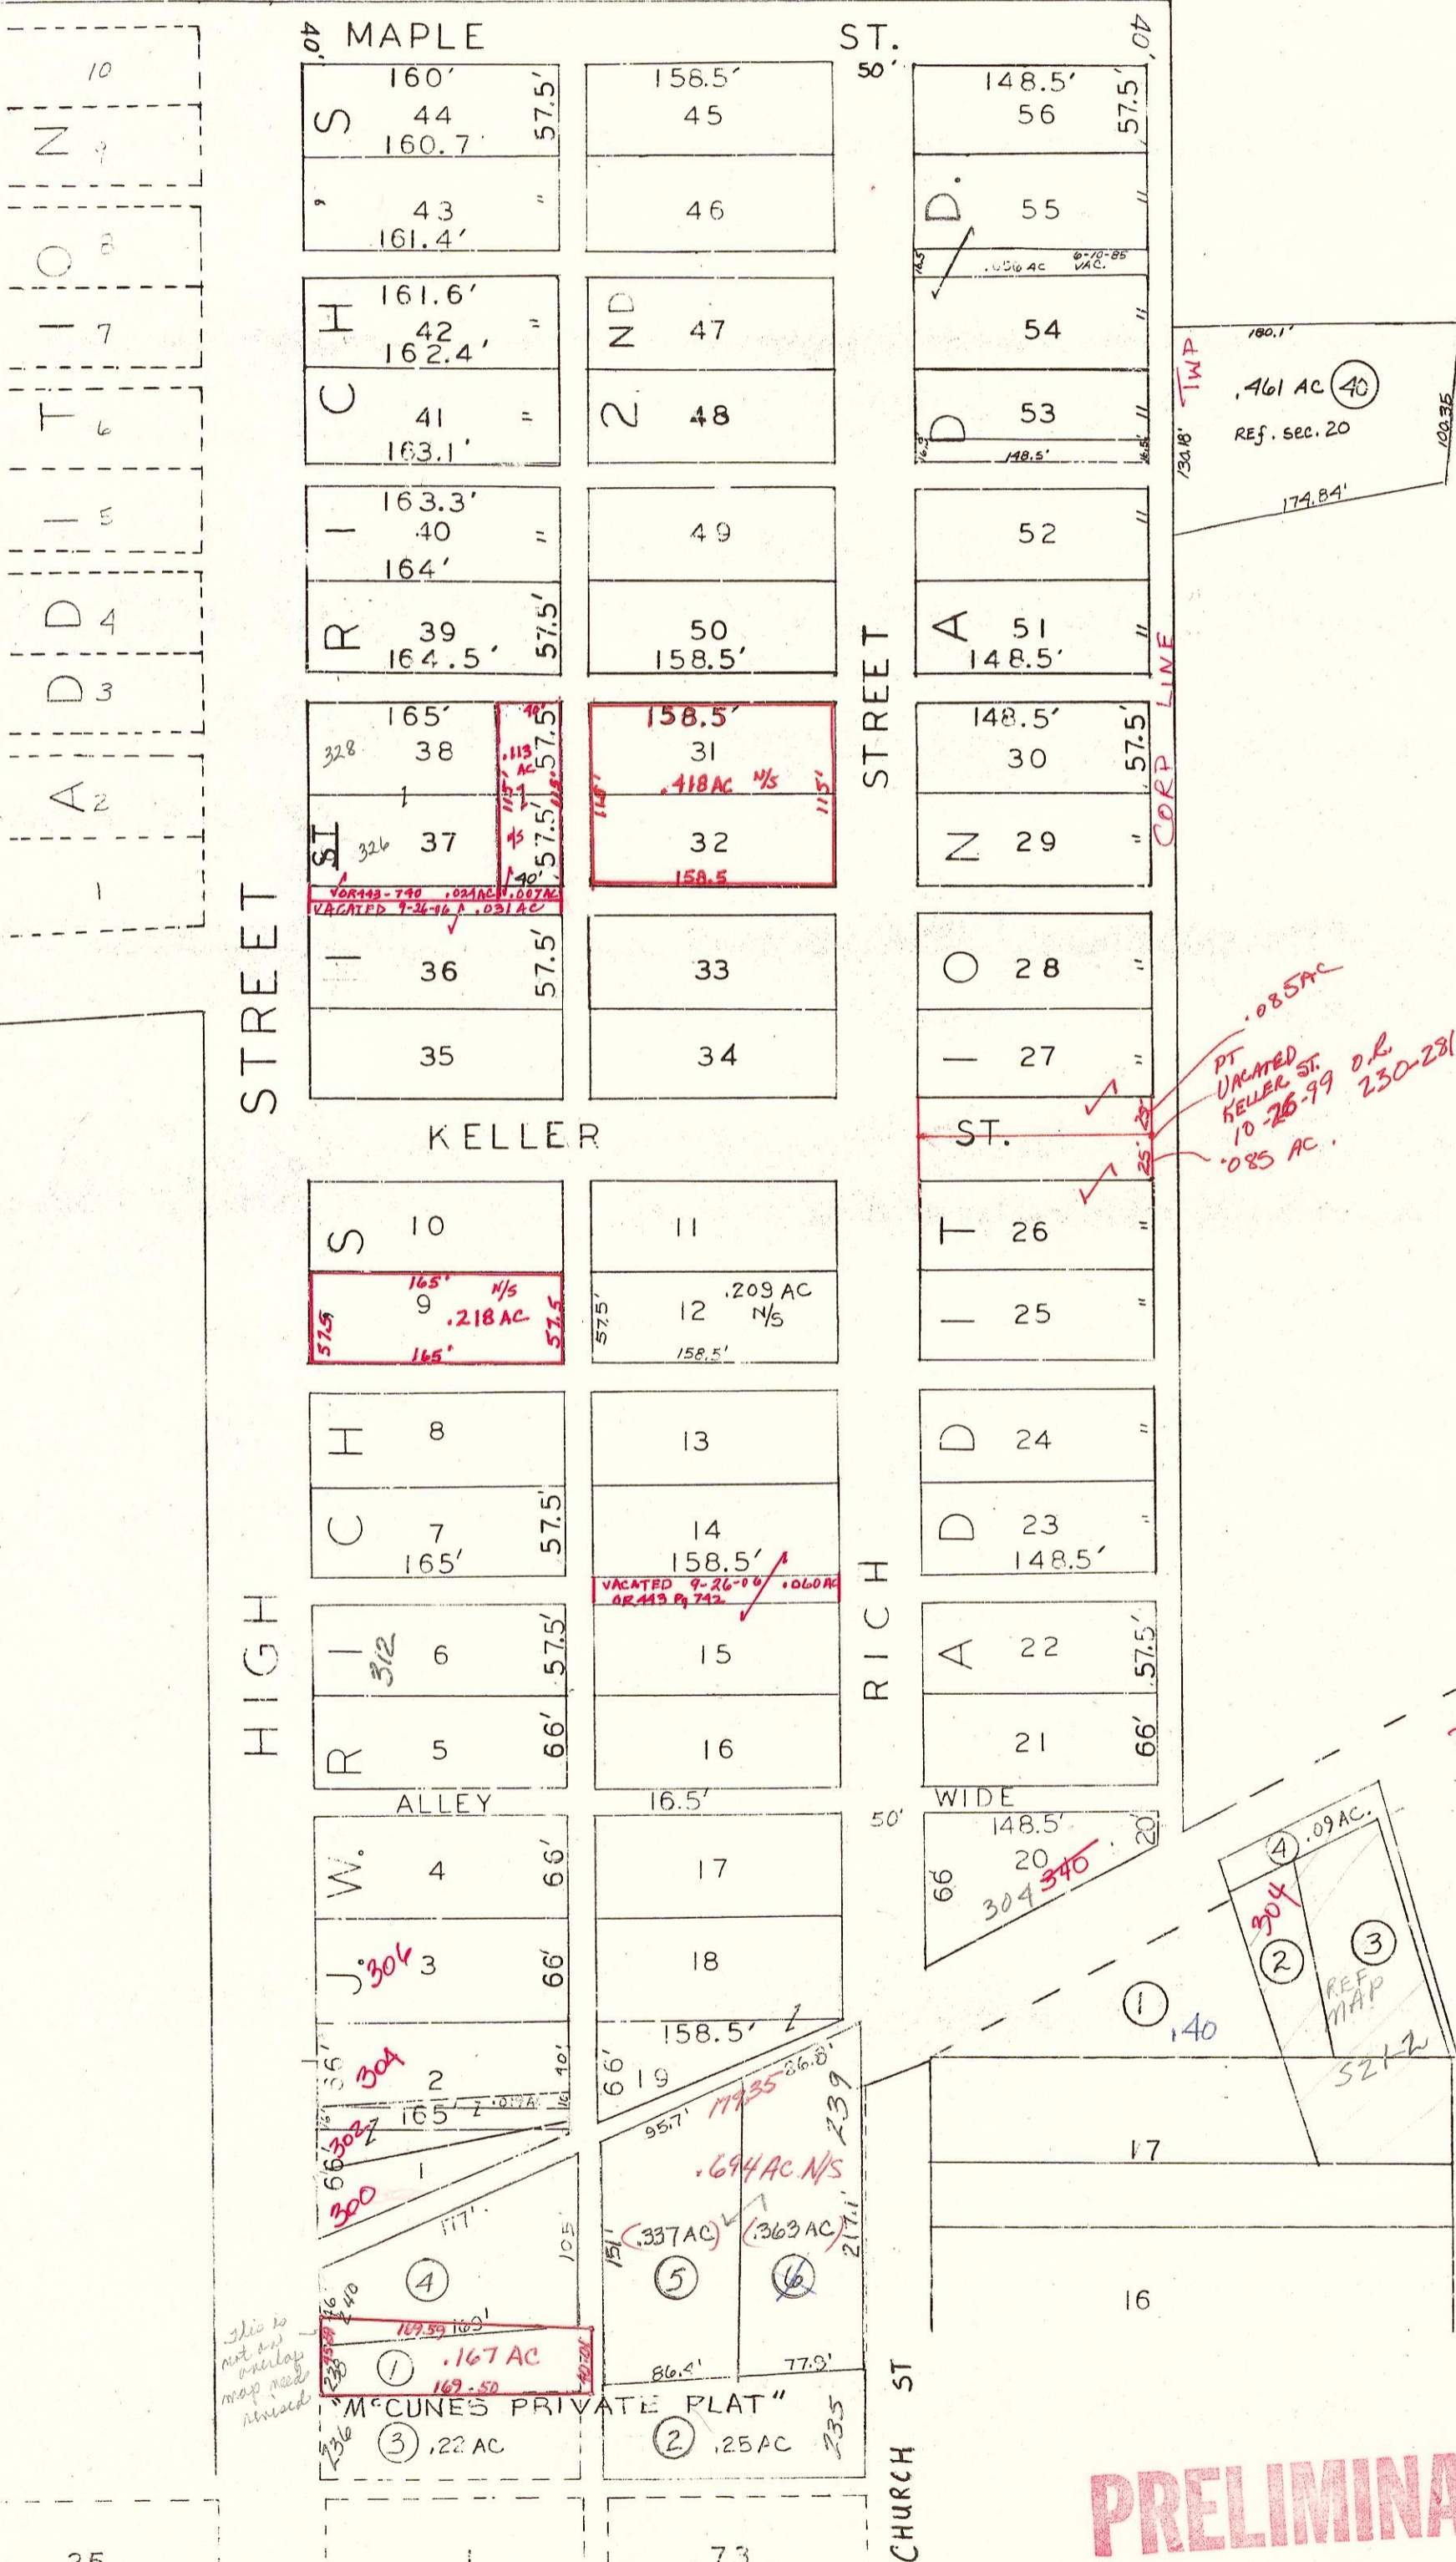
MAPLE ST.
40' 50' 40'

10
N 9
O 8
I 7
T 6
I 5
D 4
D 3
A 2
1

S
160'
44
160.7'
57.5'
43
161.4'
"

158.5'
45
46

148.5'
56
57.5'
D.
55
.056 AC 6-10-85 VAC.

H
161.6'
42
162.4'
"
C
41
163.1'
"

ND
47
2
48

54
D
53
148.5'

180.1'
.461 AC (40)
REF. SEC. 20
174.84'
100.35
130.18'
TWP

I
163.3'
40
164'
"
R
39
164.5'
57.5'

49
50
158.5'

52
A
51
148.5'
CORP LINE

165'
328
38
1
326
37
ST
.113 AC
57.5'
115'
N/S
57.5'
40'
VOR443-740 .021 AC .007 AC
VACATED 9-26-06 .031 AC

158.5'
31
.418 AC N/S
115'
32
158.5

STREET

148.5'
30
57.5'
N
29

I
36
57.5'
35

33
34

O
28
—
27

.085 AC
PT VACATED KELLER ST. 10-26-99 O.R. 230-281
.085 AC.
25'
25'

STREET
KELLER
ST.

S
10
165'
N/S
9
.218 AC
57.5
57.5
165'

11
.209 AC
12 N/S
57.5'
158.5'

T
26
I
25

H
8
C
7
165'
57.5'

13
14
158.5'
VACATED 9-26-06 .060 AC
OR 443 Pg 742

D
24
D
23
148.5'

I
312
6
57.5'
R
5
66'

15
16

A
22
57.5'
21
66'

HIGH

RICH

ALLEY
16.5'
WIDE
50'

W.
4
66'
J. 304 3
66'
66'
304
2
165'
.09 AC
66'
302
1
300
117'
105
40
(4)
169.59 169'
(1) .167 AC
169.50
This is not an overlap map need revised
238
236
"McCUNES PRIVATE PLAT"
(3) .22 AC

17
18
158.5'
66'
19
40'
95.7'
179.35
86.8'
239
.694 AC N/S
151'
(.337 AC)
(.363 AC)
217.1'
(5)
(6)
86.4'
77.9'
(2) .25 AC
235
CHURCH ST

148.5'
20
66
304 340
20

(4) .09 AC.
304
(2)
(3)
REF MAP
(1)
.40
521-2
17
16

25
73

PRELIMINA